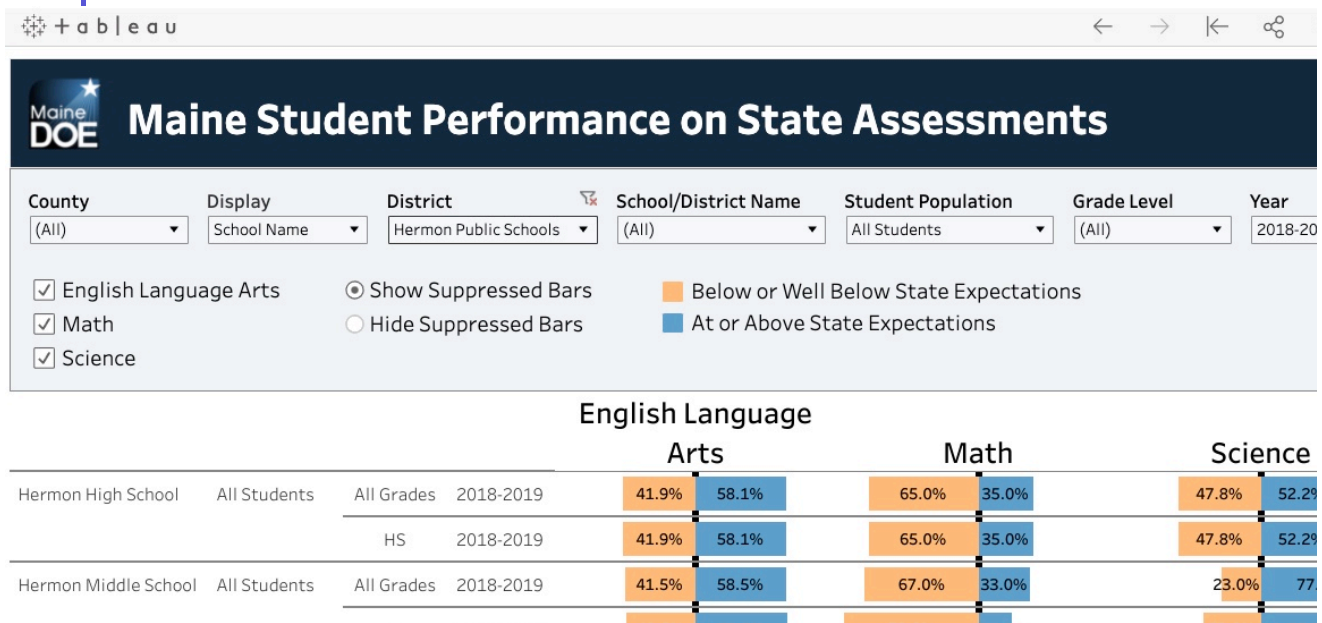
+ a b | e a u

Maine DOE

Maine Student Performance on State Assessments

County
(All)

Display
School Name

District
Hermon Public Schools

School/District Name
(All)

Student Population
All Students

Grade Level
(All)

Year
2018-20

English Language Arts
Math
Science

Show Suppressed Bars
Hide Suppressed Bars

Below or Well Below State Expectations
At or Above State Expectations

| | | | | English Language Arts | | Math | | Science | |
|---|---|---|---|---|---|---|---|---|---|
| Hermon High School | All Students | All Grades | 2018-2019 | 41.9% | 58.1% | 65.0% | 35.0% | 47.8% | 52.2% |
| | | HS | 2018-2019 | 41.9% | 58.1% | 65.0% | 35.0% | 47.8% | 52.2% |
| Hermon Middle School | All Students | All Grades | 2018-2019 | 41.5% | 58.5% | 67.0% | 33.0% | 23.0% | 77. |